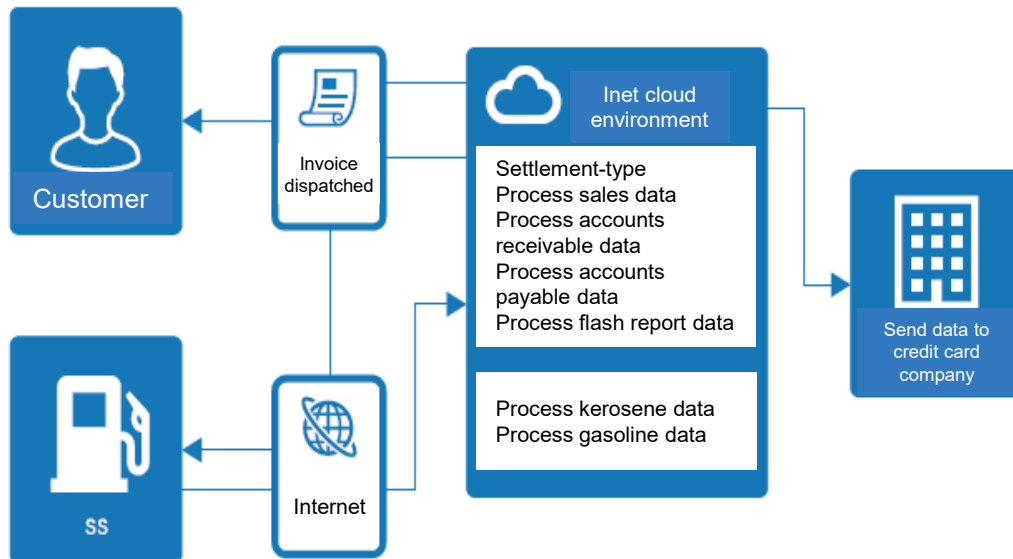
Customer

Invoice dispatched

Inet cloud environment

Settlement-type
Process sales data
Process accounts receivable data
Process accounts payable data
Process flash report data

Process kerosene data
Process gasoline data

Send data to credit card company

Internet

SS